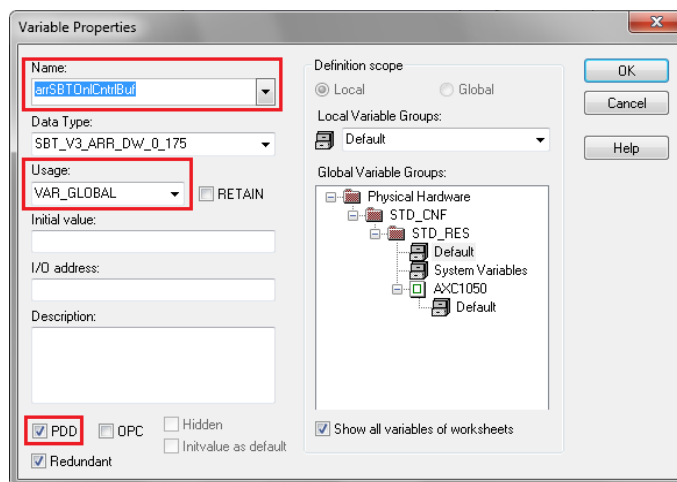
Variable Properties

Name:
arrSBTOnlCntrlBuf

Data Type:
SBT_V3_ARR_DW_0_175

Usage:
VAR_GLOBAL

RETAIN

Initial value:

I/O address:

Description:

PDD
OPC
Hidden
Initvalue as default
Redundant

Definition scope
Local
Global

Local Variable Groups:
Default

Global Variable Groups:
Physical Hardware
STD_CNF
STD_RES
Default
System Variables
AXC1050
Default

Show all variables of worksheets

OK
Cancel
Help